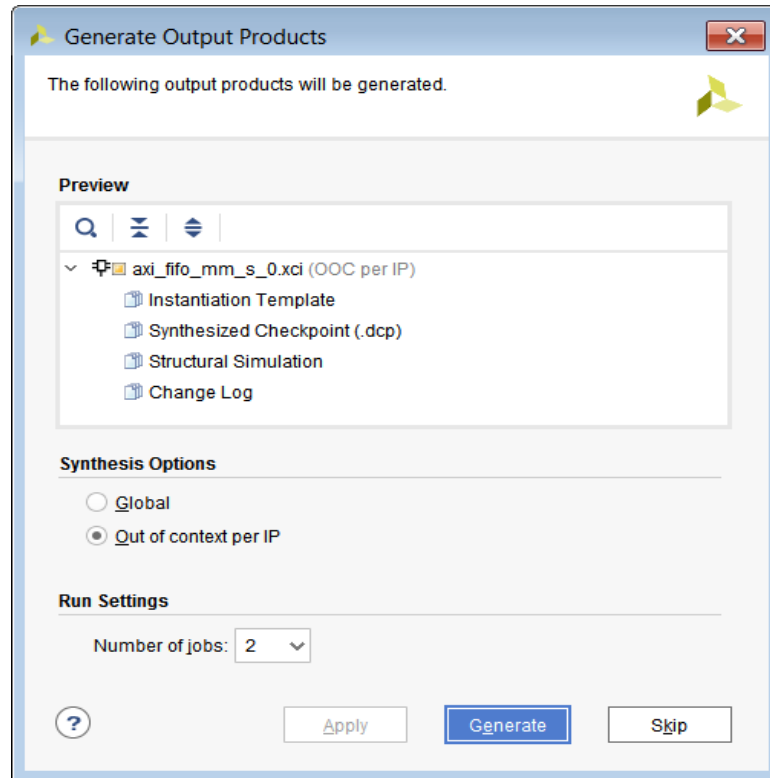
Generate Output Products

The following output products will be generated.

Preview

axi_fifo_mm_s_0.xci (OOC per IP)
Instantiation Template
Synthesized Checkpoint (.dcp)
Structural Simulation
Change Log

Synthesis Options

Global
Out of context per IP

Run Settings

Number of jobs: 2

?

Apply
Generate
Skip